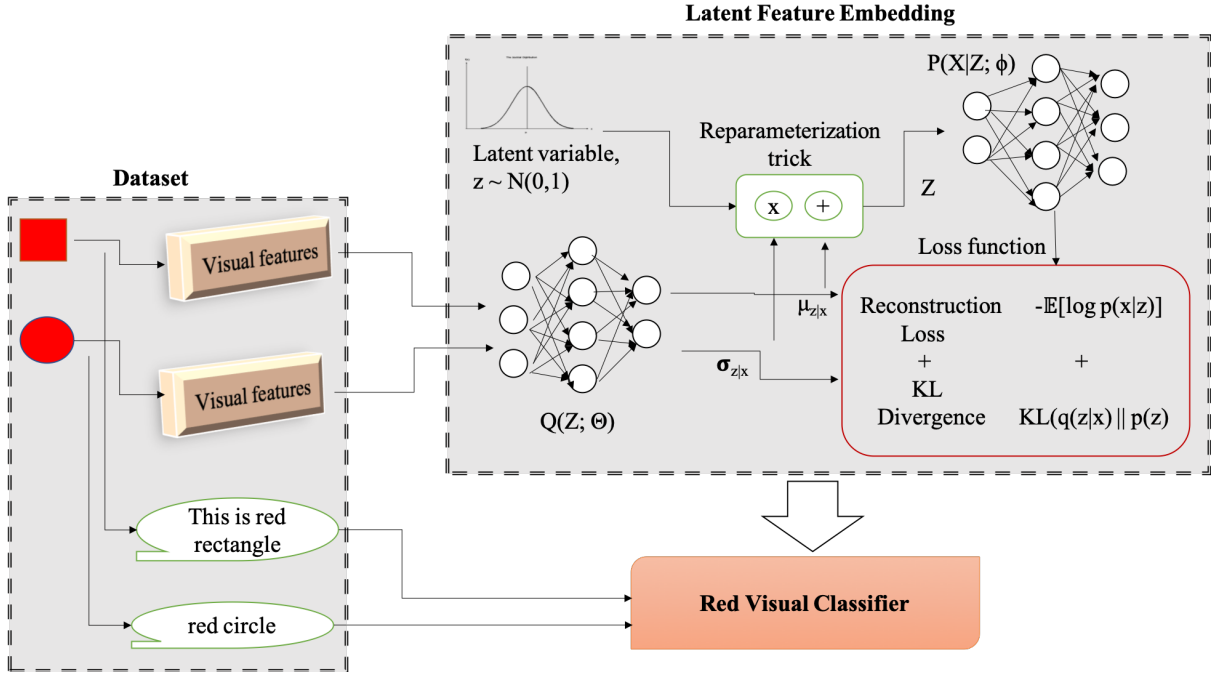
Latent Feature Embedding

Latent variable, $z \sim N(0,1)$

Reparameterization trick

x +

$P(X|Z; \phi)$

Z

Loss function

Dataset

Visual features

Visual features

$Q(Z; \Theta)$

$\mu_{z|x}$

$\sigma_{z|x}$

Reconstruction Loss + KL Divergence

$-\mathbb{E}[\log p(x|z)]$ + $KL(q(z|x) || p(z)$

This is red rectangle

red circle

Red Visual Classifier